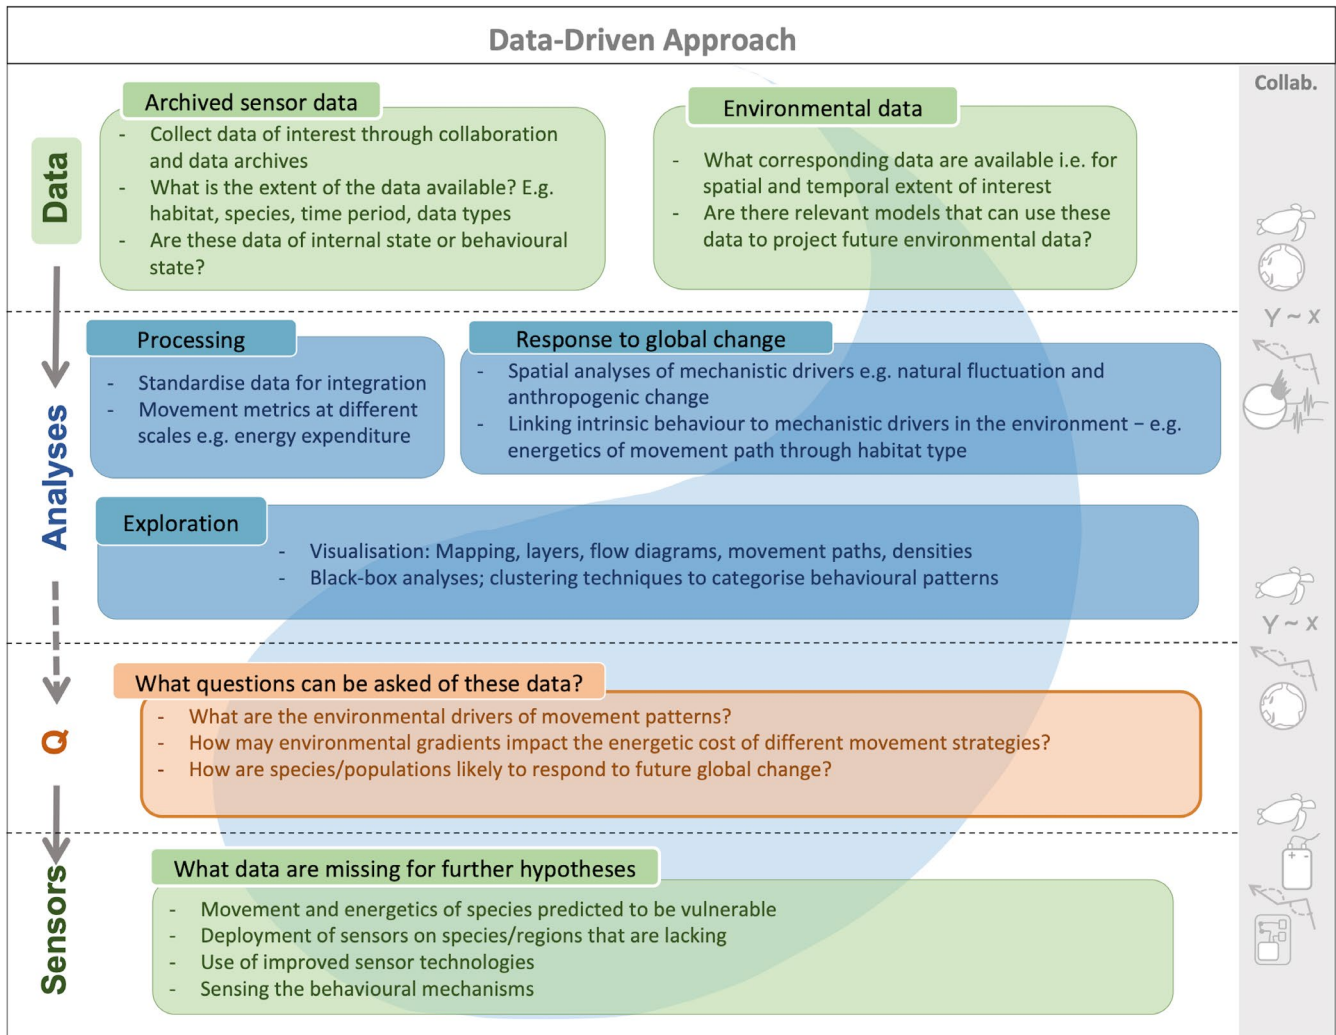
Data-Driven Approach

Collab.

Data

Archived sensor data

- Collect data of interest through collaboration and data archives
- What is the extent of the data available? E.g. habitat, species, time period, data types
- Are these data of internal state or behavioural state?

Environmental data

- What corresponding data are available i.e. for spatial and temporal extent of interest
- Are there relevant models that can use these data to project future environmental data?

Analyses

Processing

- Standardise data for integration
- Movement metrics at different scales e.g. energy expenditure

Response to global change

- Spatial analyses of mechanistic drivers e.g. natural fluctuation and anthropogenic change
- Linking intrinsic behaviour to mechanistic drivers in the environment – e.g. energetics of movement path through habitat type

Y ~ x

Exploration

- Visualisation: Mapping, layers, flow diagrams, movement paths, densities
- Black-box analyses; clustering techniques to categorise behavioural patterns

Y ~ x

Q

What questions can be asked of these data?

- What are the environmental drivers of movement patterns?
- How may environmental gradients impact the energetic cost of different movement strategies?
- How are species/populations likely to respond to future global change?

Sensors

What data are missing for further hypotheses

- Movement and energetics of species predicted to be vulnerable
- Deployment of sensors on species/regions that are lacking
- Use of improved sensor technologies
- Sensing the behavioural mechanisms